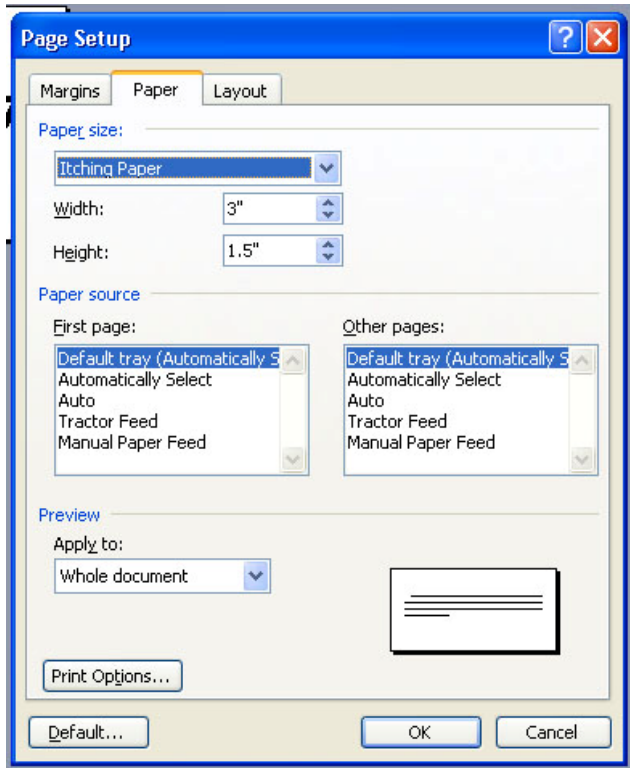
Page Setup

?

Margins Paper Layout

Paper size:

Itching Paper

Width: 3"

Height: 1.5"

Paper source

First page:

Default tray (Automatically S
Automatically Select
Auto
Tractor Feed
Manual Paper Feed

Other pages:

Default tray (Automatically S
Automatically Select
Auto
Tractor Feed
Manual Paper Feed

Preview

Apply to:

Whole document

Print Options...

Default... OK Cancel